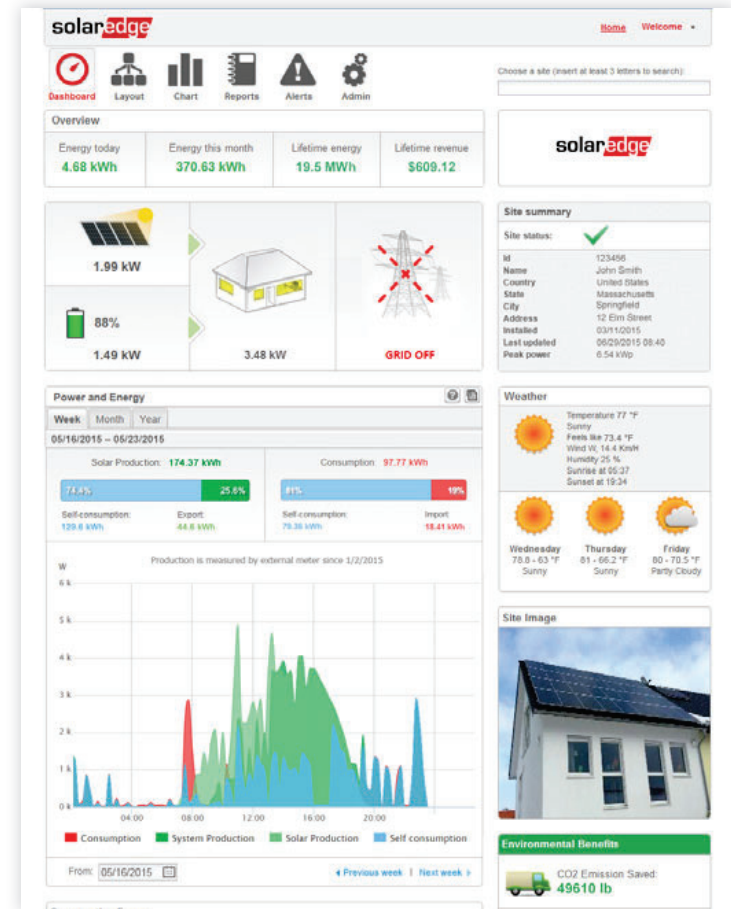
solaredge

Home Welcome

Dashboard Layout Chart Reports Alerts Admin

Choose a site (insert at least 3 letters to search):

Overview

| Energy today | Energy this month | Lifetime energy | Lifetime revenue |
|---|---|---|---|
| 4.68 kWh | 370.63 kWh | 19.5 MWh | $609.12 |

solaredge

1.99 kW

88%

1.49 kW

3.48 kW

GRID OFF

Site summary

Site status:

| | |
|---|---|
| Id | 123456 |
| Name | John Smith |
| Country | United States |
| State | Massachusetts |
| City | Springfield |
| Address | 12 Elm Street |
| Installed | 03/11/2015 |
| Last updated | 06/29/2015 08:40 |
| Peak power | 6.54 kWp |

Power and Energy

Week Month Year

05/16/2015 – 05/23/2015

Solar Production: 174.37 kWh

74.4% 25.6%

Self-consumption: 129.6 kWh

Export: 44.6 kWh

Consumption: 97.77 kWh

81% 19%

Self-consumption: 79.36 kWh

Import: 18.41 kWh

Production is measured by external meter since 1/2/2015

W

6 k

5 k

4 k

3 k

2 k

1 k

0 k

04:00 08:00 12:00 16:00 20:00

Consumption System Production Solar Production Self consumption

From: 05/16/2015

Previous week | Next week

Weather

Temperature 77 °F
Sunny
Feels like 73.4 °F
Wind W, 14.4 Km/H
Humidity 25 %
Sunrise at 05:37
Sunset at 19:34

Wednesday
78.8 - 63 °F
Sunny

Thursday
81 - 66.2 °F
Sunny

Friday
80 - 70.5 °F
Partly Cloudy

Site Image

Environmental Benefits

CO2 Emission Saved:
49610 lb